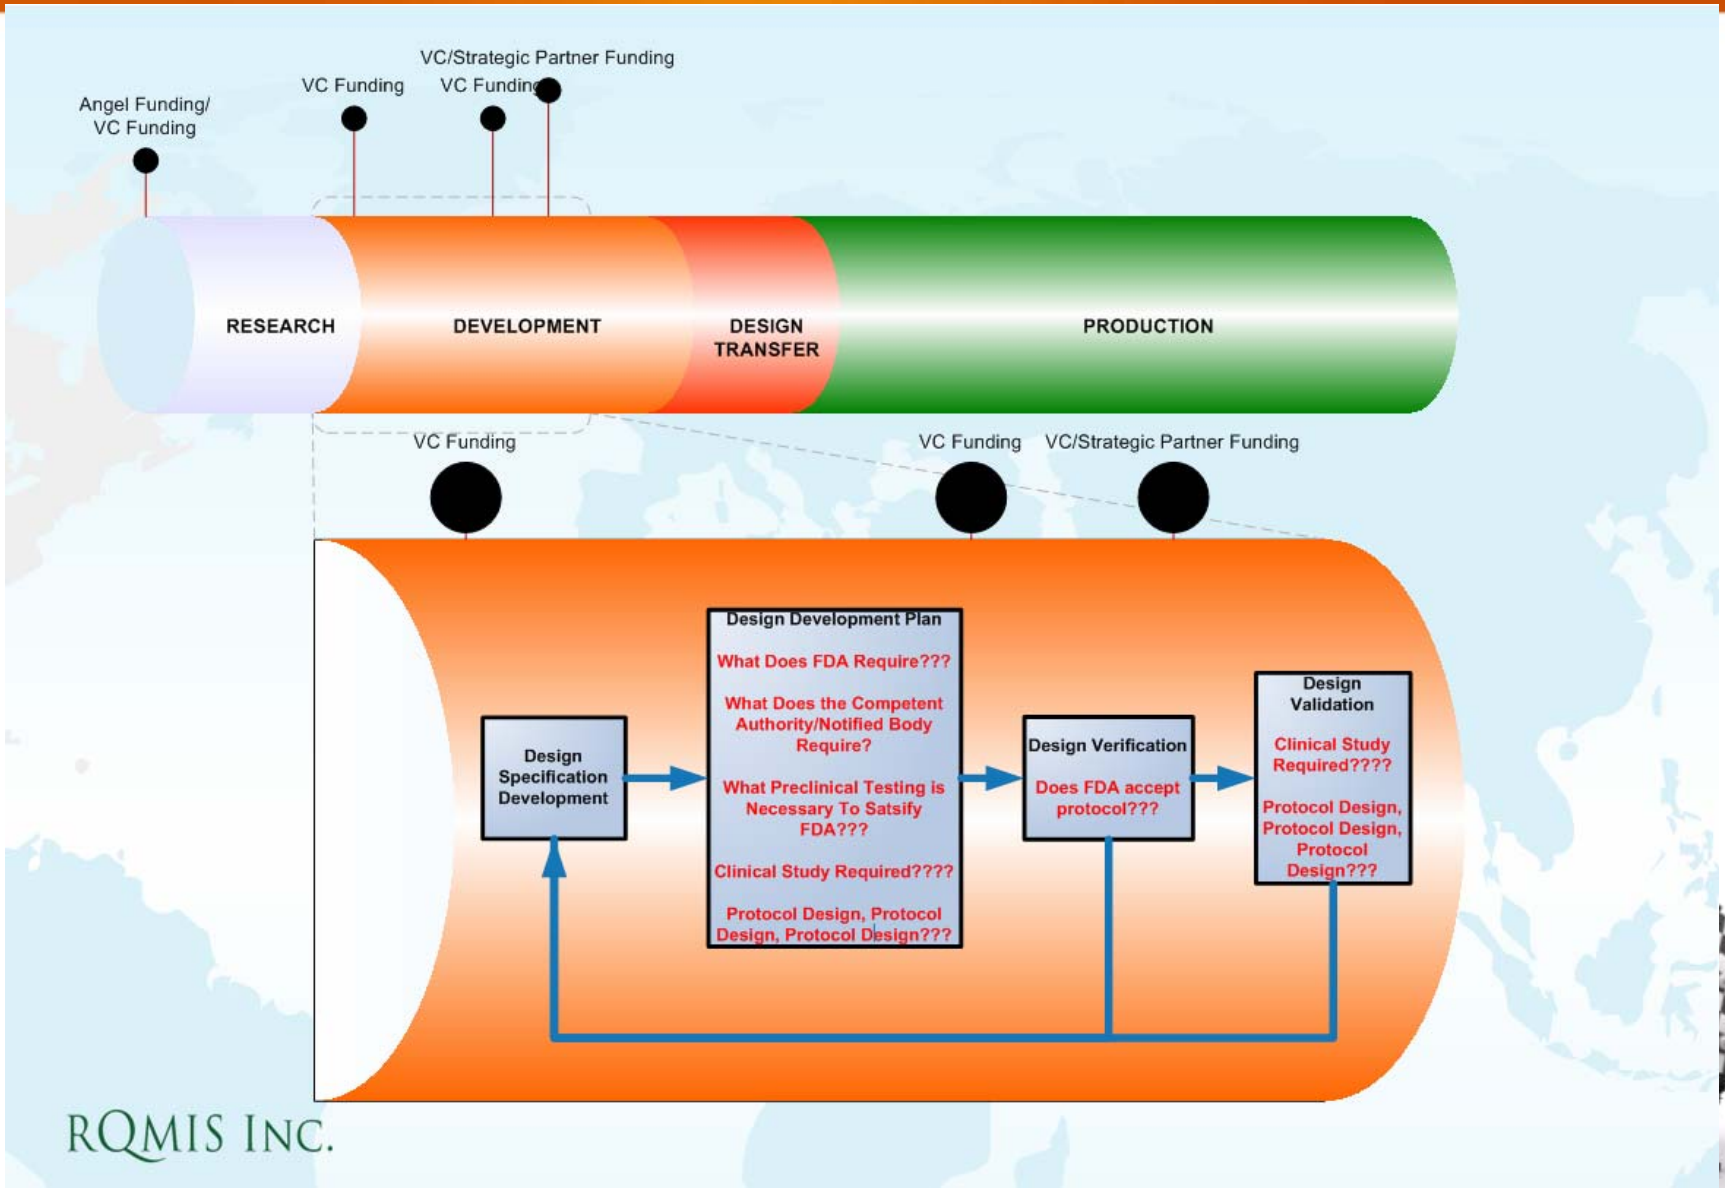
VC/Strategic Partner Funding

Angel Funding/ VC Funding

VC Funding

VC Funding

RESEARCH

DEVELOPMENT

DESIGN TRANSFER

PRODUCTION

VC Funding

VC Funding

VC/Strategic Partner Funding

Design Specification Development

Design Development Plan

What Does FDA Require???

What Does the Competent Authority/Notified Body Require?

What Preclinical Testing is Necessary To Satsify FDA???

Clinical Study Required????

Protocol Design, Protocol Design, Protocol Design???

Design Verification

Does FDA accept protocol???

Design Validation

Clinical Study Required????

Protocol Design, Protocol Design, Protocol Design???

RQMIS INC.